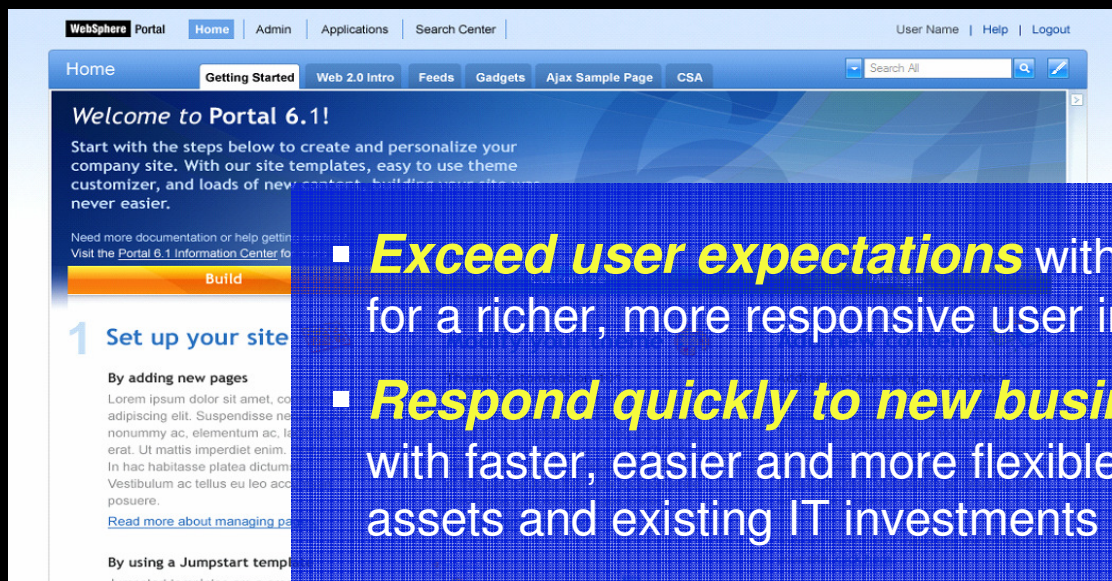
WebSphere Portal Home Admin Applications Search Center

User Name | Help | Logout

Home

Getting Started Web 2.0 Intro Feeds Gadgets Ajax Sample Page CSA

Search All

Welcome to Portal 6.1!

Start with the steps below to create and personalize your company site. With our site templates, easy to use theme customizer, and loads of new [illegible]

never easier.

Need more documentation or help getting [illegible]
Visit the Portal 6.1 Information Center fo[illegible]

Build

1 Set up your site

By adding new pages

Lorem ipsum dolor sit amet, co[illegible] adipiscing elit. Suspendisse ne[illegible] nonummy ac, elementum ac, la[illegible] erat. Ut mattis imperdiet enim. In hac habitasse platea dictum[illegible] Vestibulum ac tellus eu leo acc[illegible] posuere.

Read more about managing pa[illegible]

By using a Jumpstart templ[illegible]

▪ Exceed user expectations with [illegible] for a richer, more responsive user i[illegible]

▪ Respond quickly to new busi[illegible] with faster, easier and more flexible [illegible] assets and existing IT investments